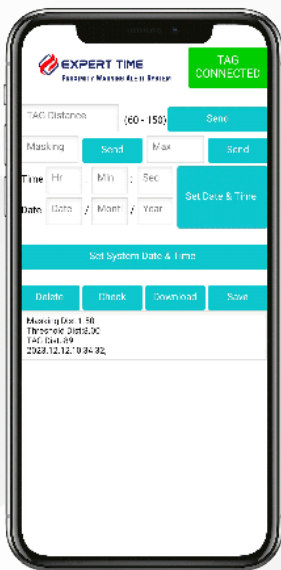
EXPERT TIME
PROXIMITY WARNING ALERT SYSTEM

TAG CONNECTED

TAG Distance (60 - 150) Send

Masking Send Max Send

Time Hr : Min : Sec

Date Date / Month / Year

Set Date & Time

Set System Date & Time

Delete Check Download Save

Masking Dist:1.50
Threshold Dist:3.00
TAG Dist:1.89
2023.12.12.10:34:32,